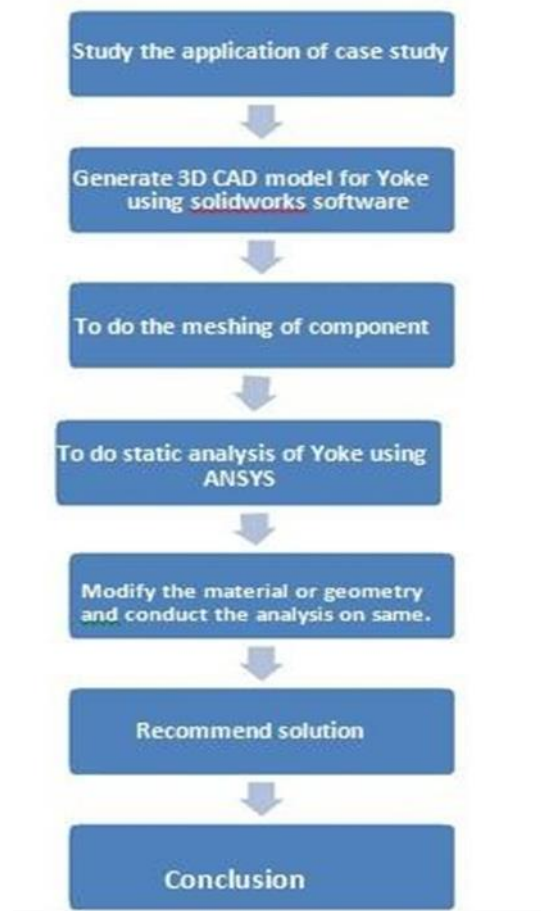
Study the application of case study

Generate 3D CAD model for Yoke using solidworks software

To do the meshing of component

To do static analysis of Yoke using ANSYS

Modify the material or geometry and conduct the analysis on same.

Recommend solution

Conclusion